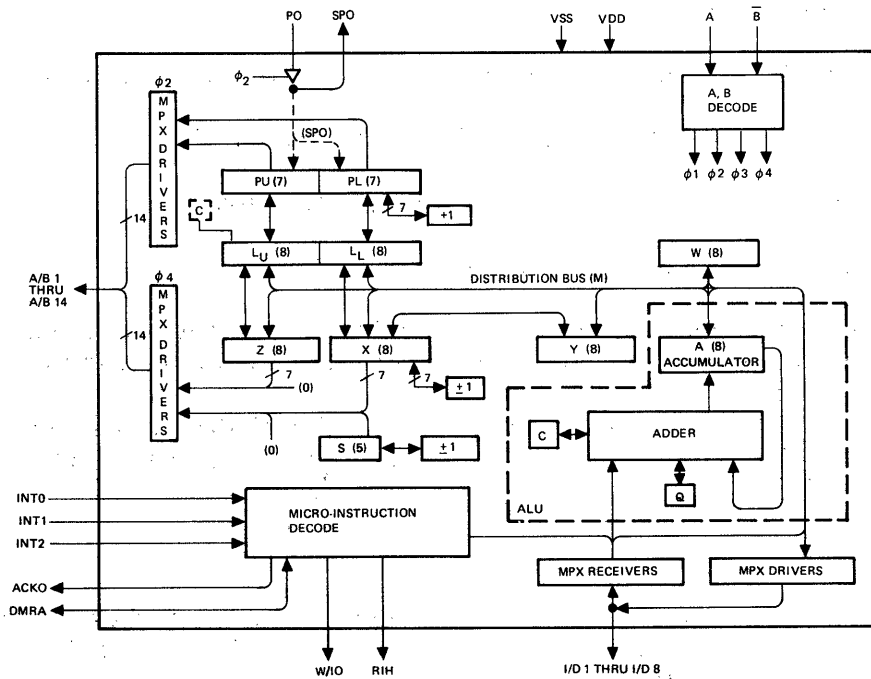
PO
SPO
VSS
VDD
A
$\overline{B}$
$\phi_2$
$\phi 2$
MPX DRIVERS
A, B DECODE
$\phi 1$ $\phi 2$ $\phi 3$ $\phi 4$
(SPO)
PU (7)
PL (7)
7
+1
C
14
$L_U$ (8)
$L_L$ (8)
W (8)
DISTRIBUTION BUS (M)
A/B 1 THRU A/B 14
$\phi 4$
MPX DRIVERS
14
Z (8)
X (8)
Y (8)
A (8) ACCUMULATOR
7
(0)
7
7
$\pm 1$
(0)
C
ADDER
S (5)
$\pm 1$
Q
INT0
INT1
INT2
MICRO-INSTRUCTION DECODE
ALU
ACKO
DMRA
MPX RECEIVERS
MPX DRIVERS
W/IO
RIH
I/D 1 THRU I/D 8